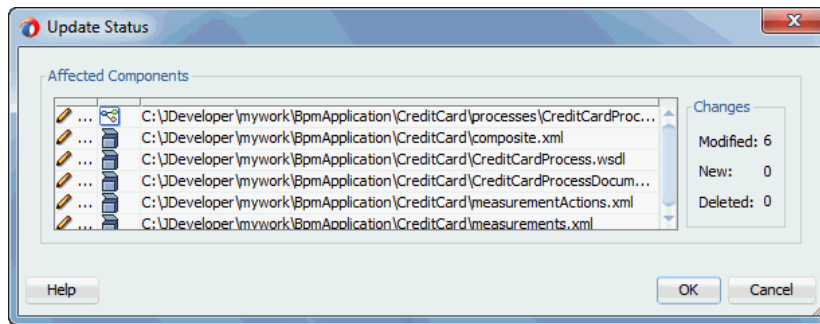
Update Status

Affected Components

| | | |
|---|---|---|
| ... | | C:\JDeveloper\mywork\BpmApplication\CreditCard\processes\CreditCardProc... |
| ... | | C:\JDeveloper\mywork\BpmApplication\CreditCard\composite.xml |
| ... | | C:\JDeveloper\mywork\BpmApplication\CreditCard\CreditCardProcess.wsdl |
| ... | | C:\JDeveloper\mywork\BpmApplication\CreditCard\CreditCardProcessDocum... |
| ... | | C:\JDeveloper\mywork\BpmApplication\CreditCard\measurementActions.xml |
| ... | | C:\JDeveloper\mywork\BpmApplication\CreditCard\measurements.xml |

Changes

Modified: 6

New: 0

Deleted: 0

Help

OK

Cancel